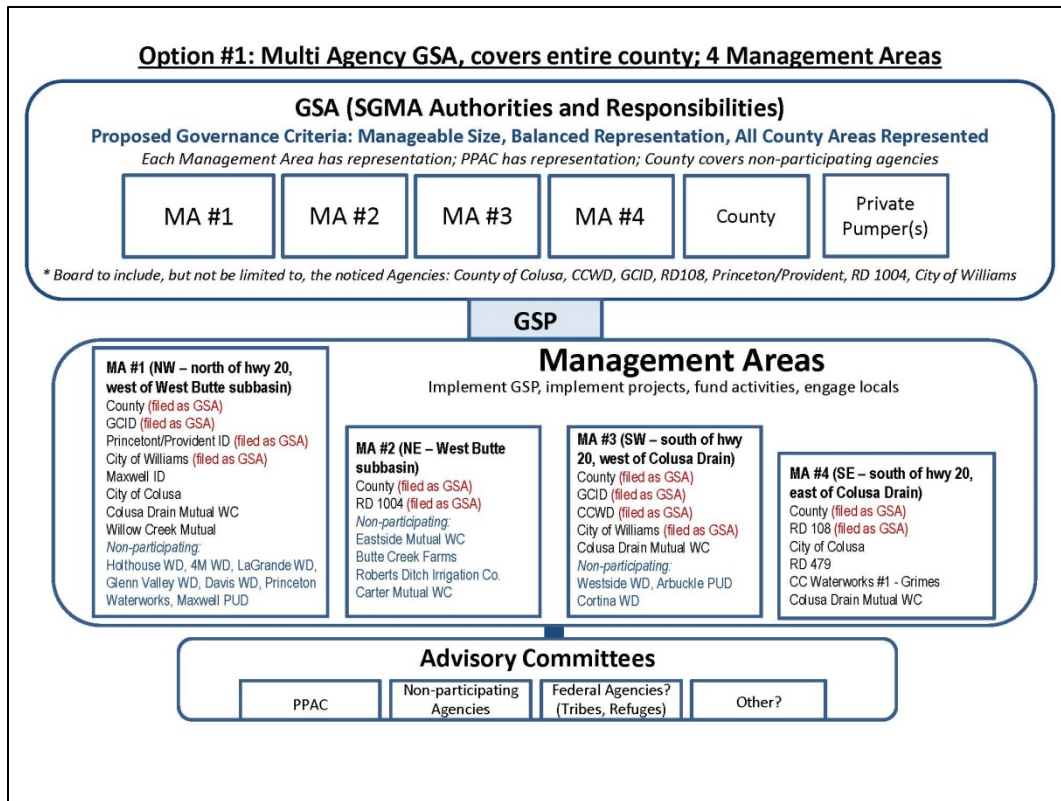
Option #1: Multi Agency GSA, covers entire county; 4 Management Areas

GSA (SGMA Authorities and Responsibilities)

Proposed Governance Criteria: Manageable Size, Balanced Representation, All County Areas Represented

Each Management Area has representation; PPAC has representation; County covers non-participating agencies

MA #1

MA #2

MA #3

MA #4

County

Private Pumper(s)

* Board to include, but not be limited to, the noticed Agencies: County of Colusa, CCWD, GCID, RD108, Princeton/Provident, RD 1004, City of Williams

GSP

Management Areas

Implement GSP, implement projects, fund activities, engage locals

MA #1 (NW – north of hwy 20, west of West Butte subbasin)
County (filed as GSA)
GCID (filed as GSA)
Princetont/Provident ID (filed as GSA)
City of Williams (filed as GSA)
Maxwell ID
City of Colusa
Colusa Drain Mutual WC
Willow Creek Mutual
Non-participating:
Holthouse WD, 4M WD, LaGrande WD, Glenn Valley WD, Davis WD, Princeton Waterworks, Maxwell PUD

MA #2 (NE – West Butte subbasin)
County (filed as GSA)
RD 1004 (filed as GSA)
Non-participating:
Eastside Mutual WC
Butte Creek Farms
Roberts Ditch Irrigation Co.
Carter Mutual WC

MA #3 (SW – south of hwy 20, west of Colusa Drain)
County (filed as GSA)
GCID (filed as GSA)
CCWD (filed as GSA)
City of Williams (filed as GSA)
Colusa Drain Mutual WC
Non-participating:
Westside WD, Arbuckle PUD
Cortina WD

MA #4 (SE – south of hwy 20, east of Colusa Drain)
County (filed as GSA)
RD 108 (filed as GSA)
City of Colusa
RD 479
CC Waterworks #1 - Grimes
Colusa Drain Mutual WC

Advisory Committees

PPAC

Non-participating Agencies

Federal Agencies? (Tribes, Refuges)

Other?